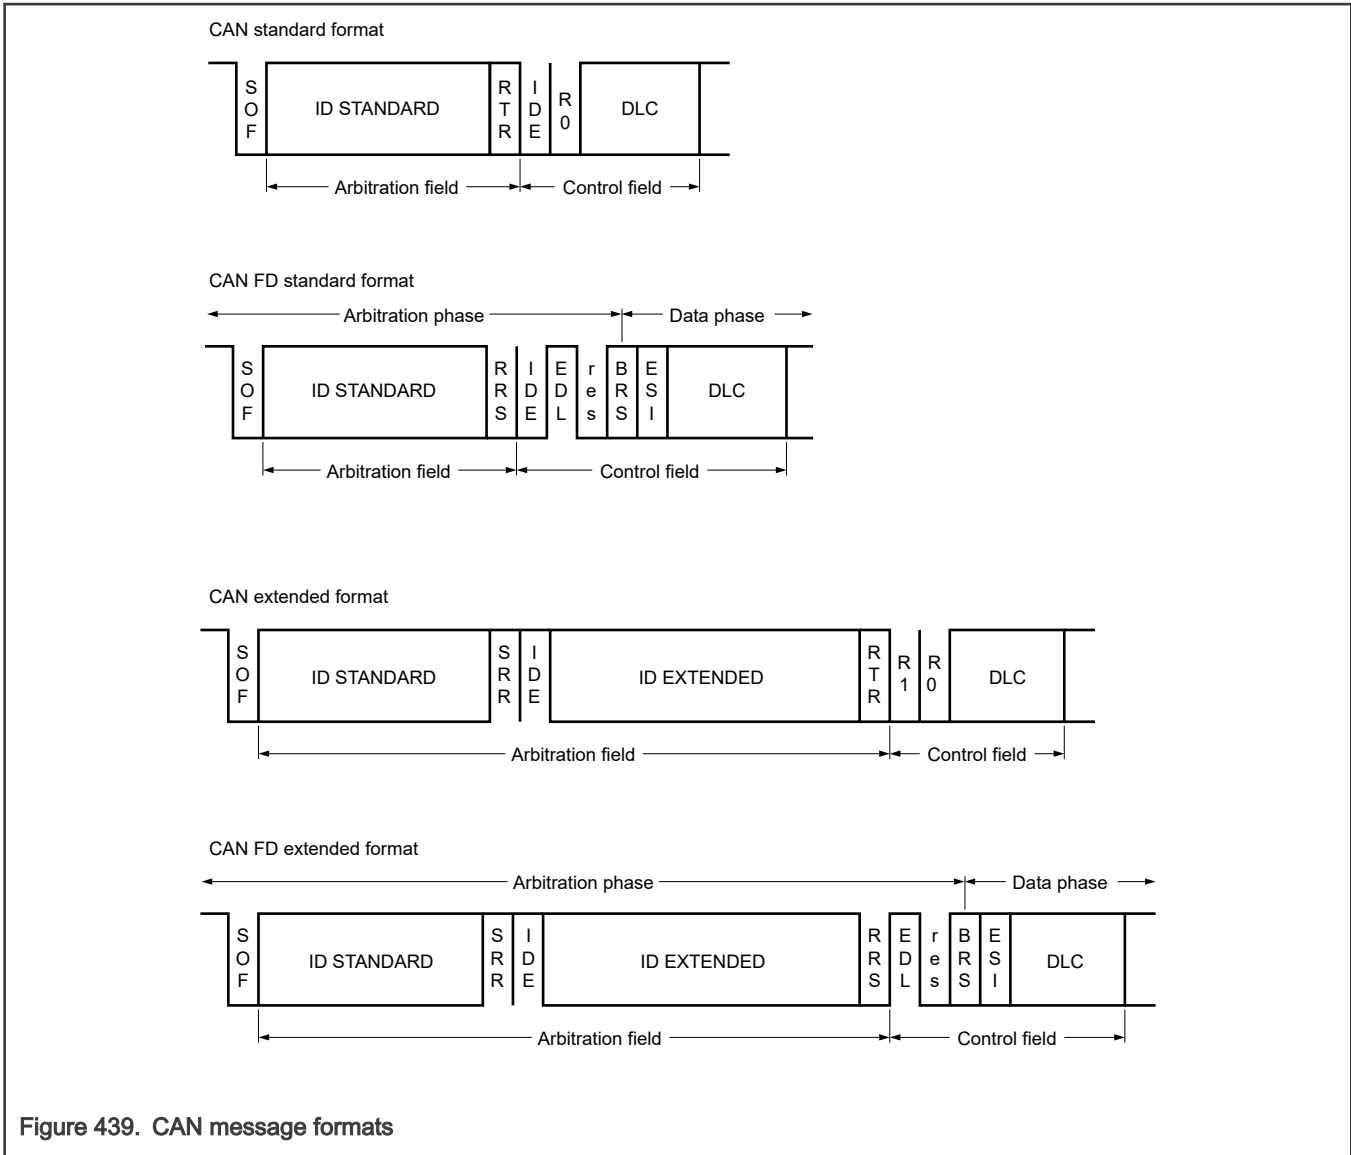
CAN standard format

SOF ID STANDARD RTR IDE R0 DLC

Arbitration field Control field

CAN FD standard format

Arbitration phase Data phase

SOF ID STANDARD RRS IDE EDL res BRS ESI DLC

Arbitration field Control field

CAN extended format

SOF ID STANDARD SRR IDE ID EXTENDED RTR R1 R0 DLC

Arbitration field Control field

CAN FD extended format

Arbitration phase Data phase

SOF ID STANDARD SRR IDE ID EXTENDED RRS EDL res BRS ESI DLC

Arbitration field Control field

Figure 439. CAN message formats